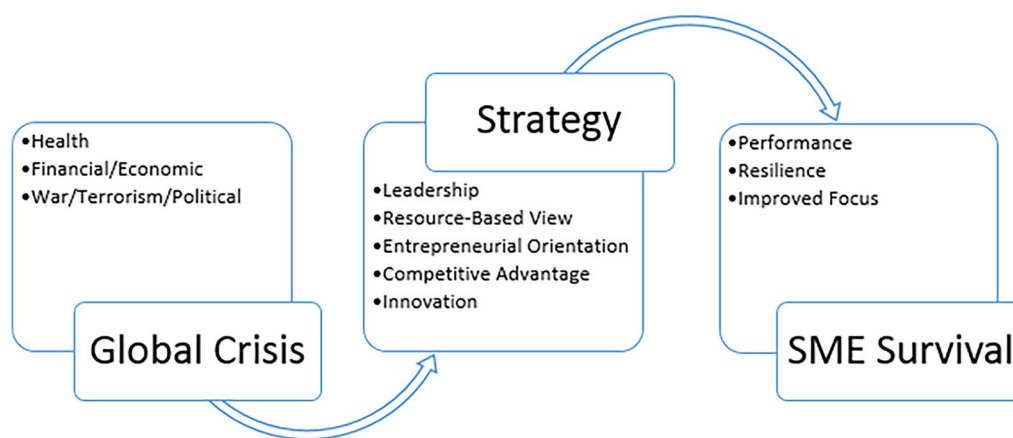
•Health
•Financial/Economic
•War/Terrorism/Political

Global Crisis

Strategy

•Leadership
•Resource-Based View
•Entrepreneurial Orientation
•Competitive Advantage
•Innovation

•Performance
•Resilience
•Improved Focus

SME Survival